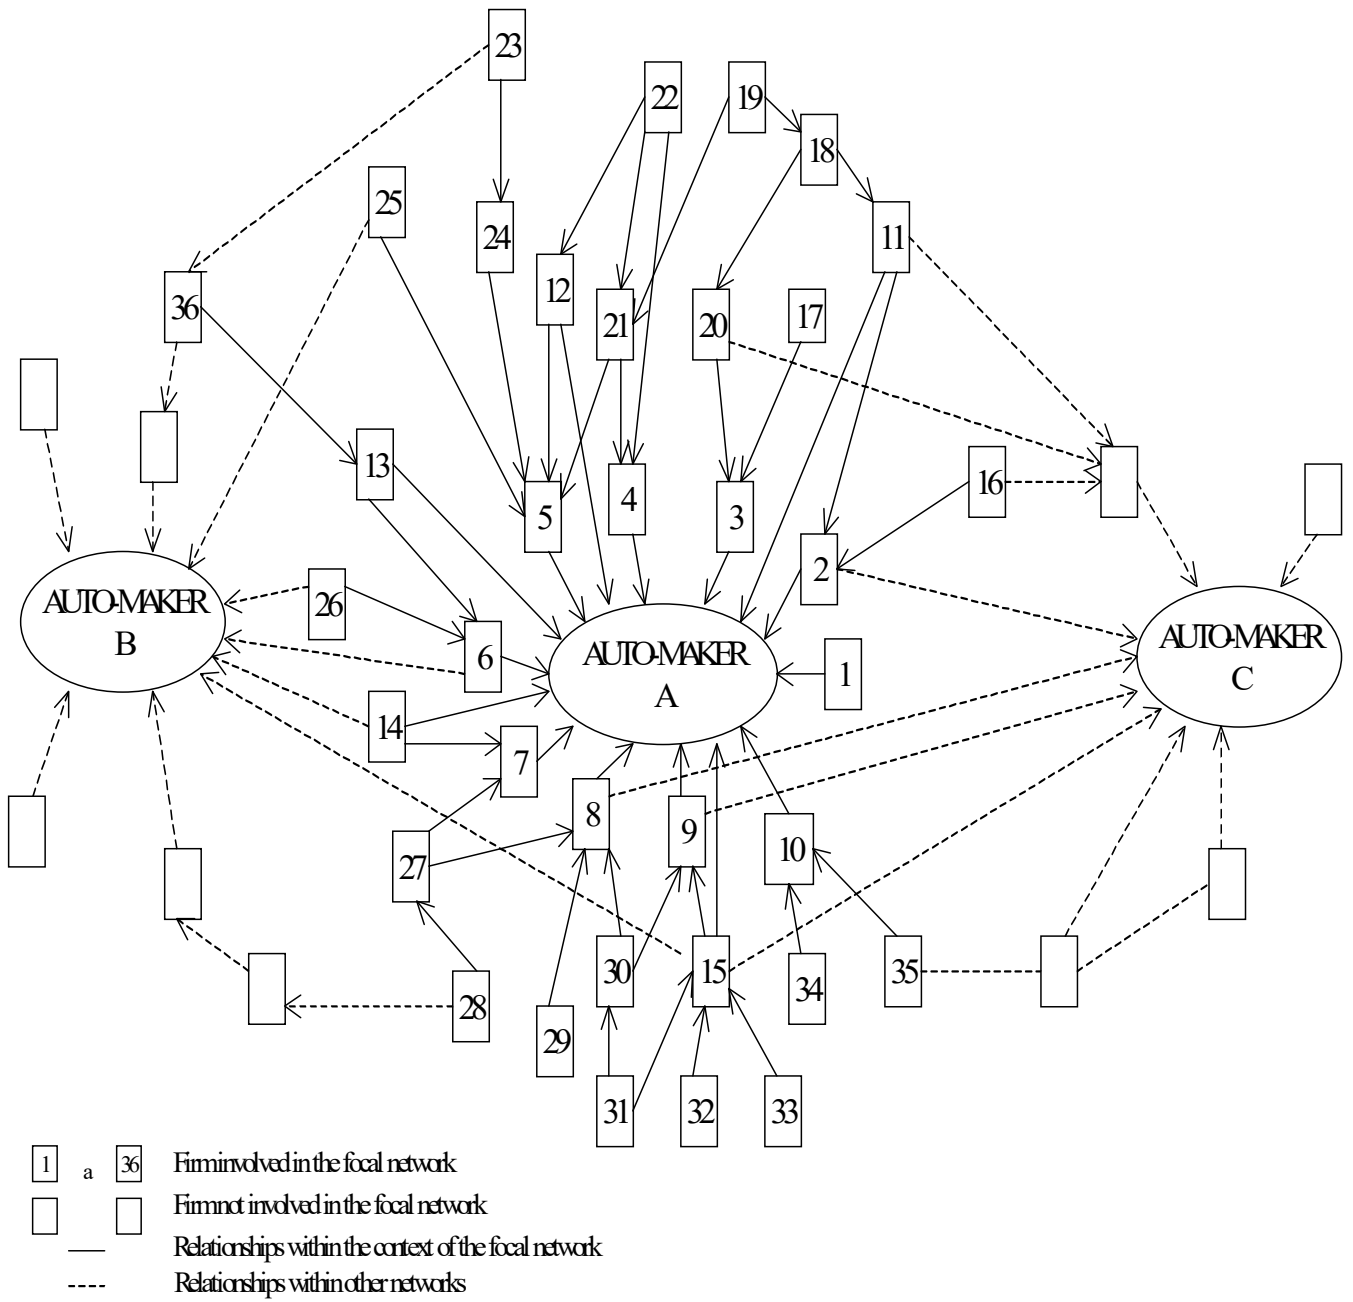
23
22
19
18
25
24
11
36
12
21
20
17
13
5
4
3
16
2
AUTO-MAKER B
26
6
AUTO-MAKER A
1
AUTO-MAKER C
14
7
8
9
10
27
30
15
34
35
28
29
31
32
33

1 a 36 Firm involved in the focal network
Firm not involved in the focal network
Relationships within the context of the focal network
Relationships within other networks